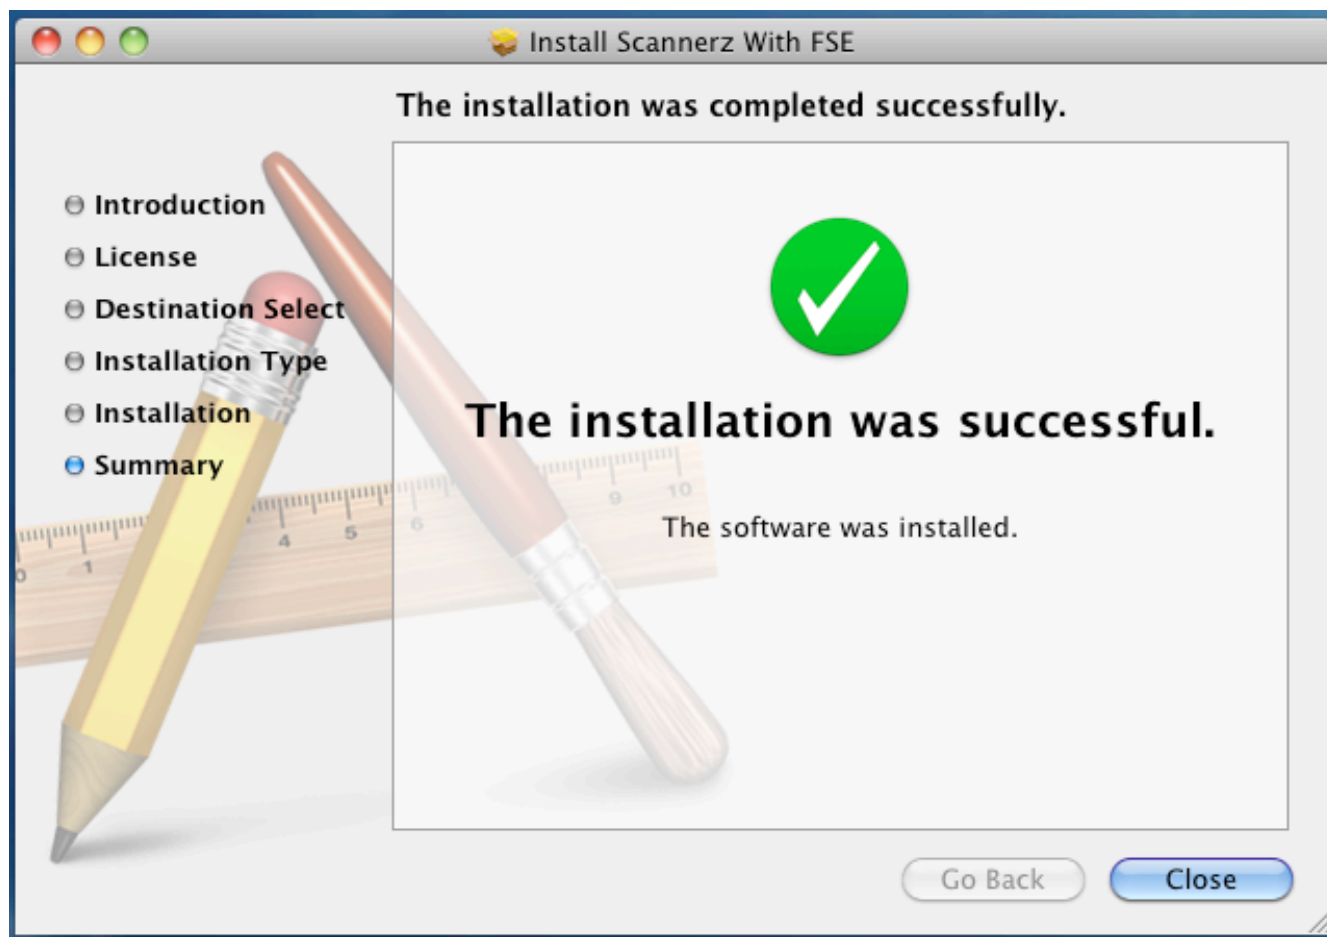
Install Scannerz With FSE

The installation was completed successfully.

Introduction
License
Destination Select
Installation Type
Installation
Summary

The installation was successful.

The software was installed.

Go Back
Close